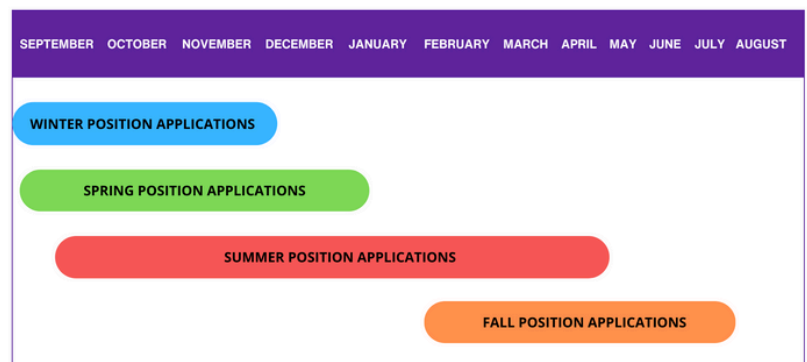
SEPTEMBER OCTOBER NOVEMBER DECEMBER JANUARY FEBRUARY MARCH APRIL MAY JUNE JULY AUGUST

WINTER POSITION APPLICATIONS

SPRING POSITION APPLICATIONS

SUMMER POSITION APPLICATIONS

FALL POSITION APPLICATIONS